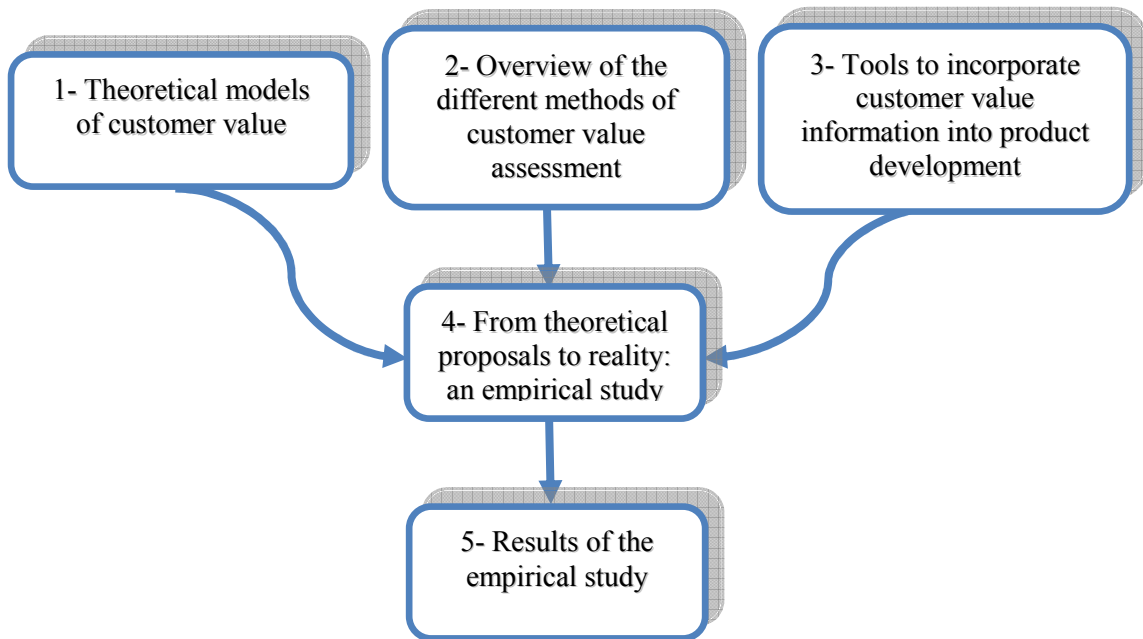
1- Theoretical models of customer value

2- Overview of the different methods of customer value assessment

3- Tools to incorporate customer value information into product development

4- From theoretical proposals to reality: an empirical study

5- Results of the empirical study